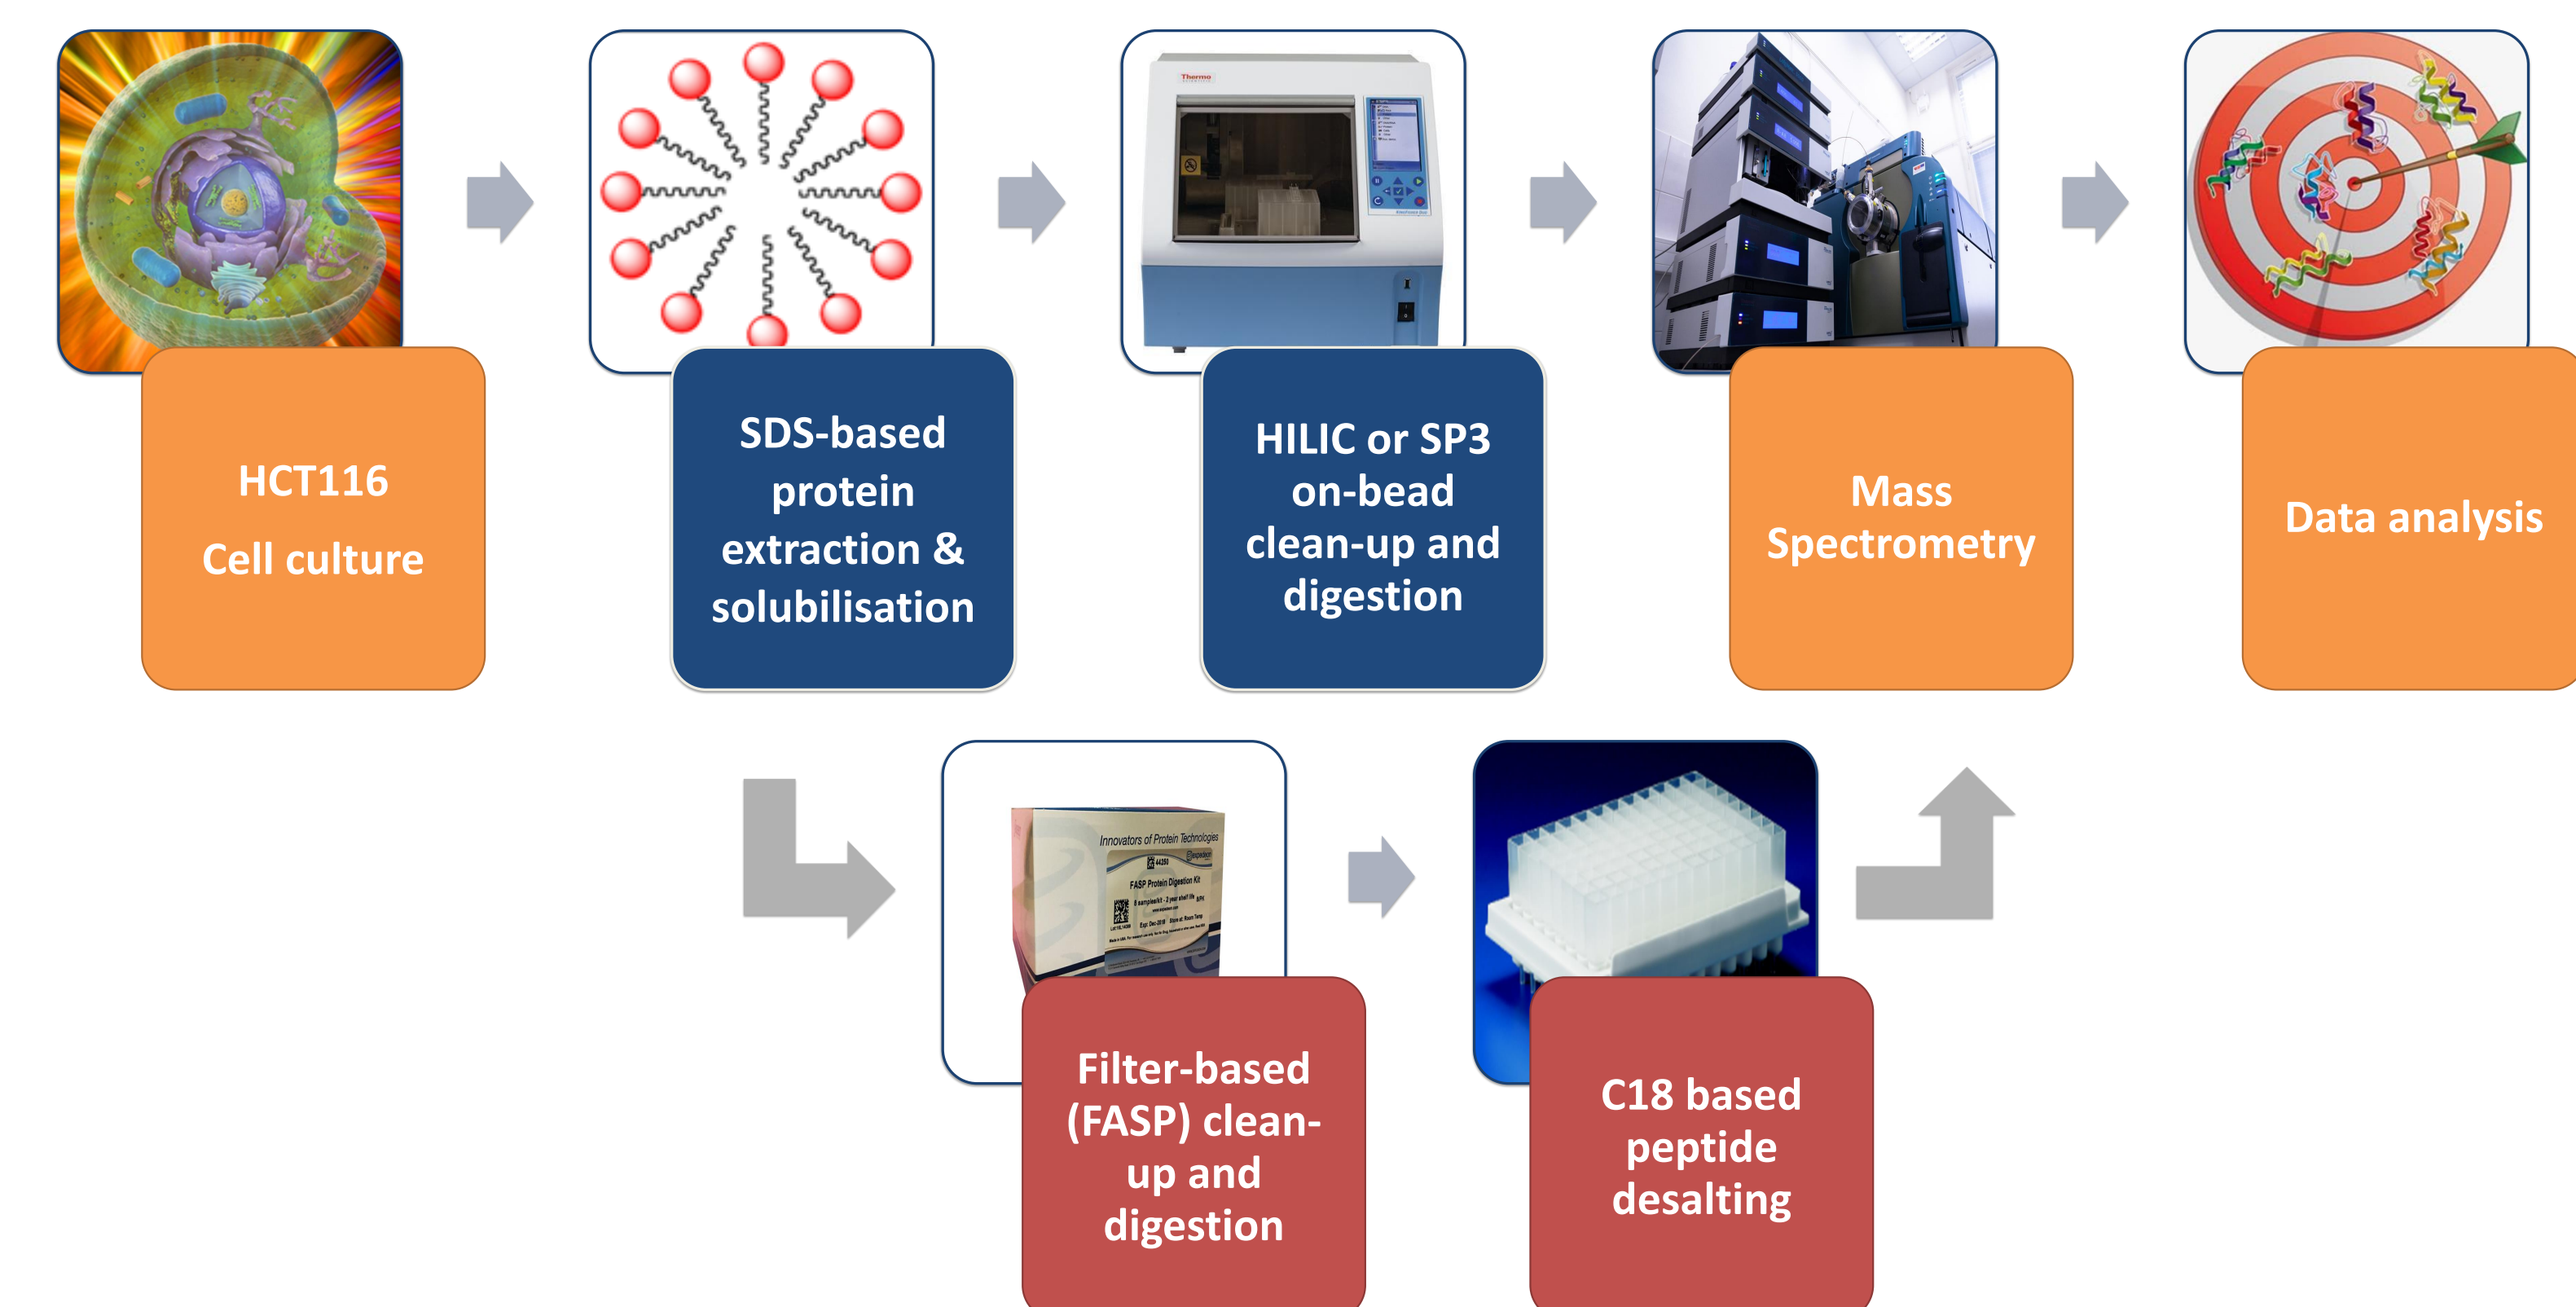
HCT116
Cell culture

SDS-based protein extraction & solubilisation

Thermo

HILIC or SP3 on-bead clean-up and digestion

Mass Spectrometry

Data analysis

Innovators of Protein Technologies

FASP Protein Digestion Kit

Filter-based (FASP) clean-up and digestion

C18 based peptide desalting